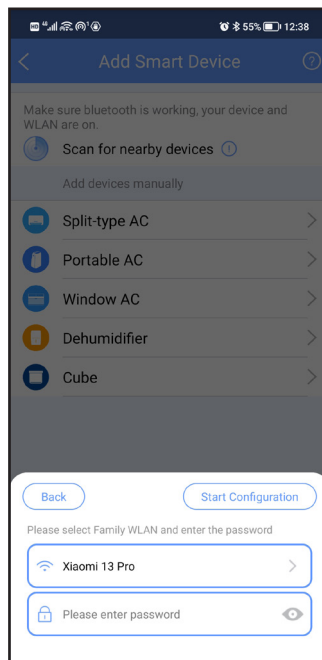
55% 12:38

Add Smart Device

Make sure bluetooth is working, your device and WLAN are on.

Scan for nearby devices

Add devices manually

Split-type AC

Portable AC

Window AC

Dehumidifier

Cube

Back

Start Configuration

Please select Family WLAN and enter the password

Xiaomi 13 Pro

Please enter password